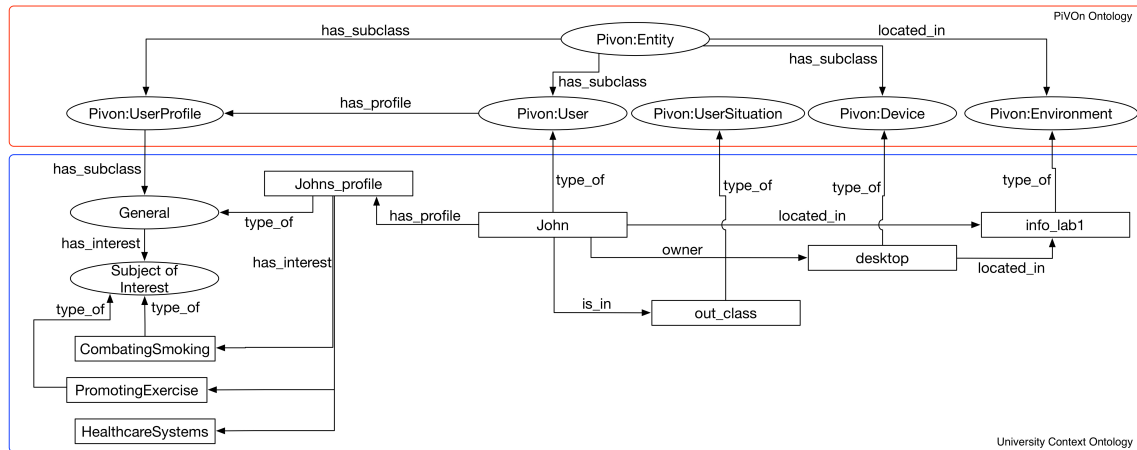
PiVOn Ontology

Pivon:Entity

has_subclass

located_in

has_subclass

has_subclass

has_profile

Pivon:UserProfile

Pivon:User

Pivon:UserSituation

Pivon:Device

Pivon:Environment

has_subclass

Johns_profile

type_of

type_of

type_of

type_of

General

type_of

has_profile

John

located_in

info_lab1

has_interest

owner

has_interest

desktop

Subject of Interest

located_in

type_of

type_of

is_in

out_class

CombatingSmoking

PromotingExercise

HealthcareSystems

University Context Ontology